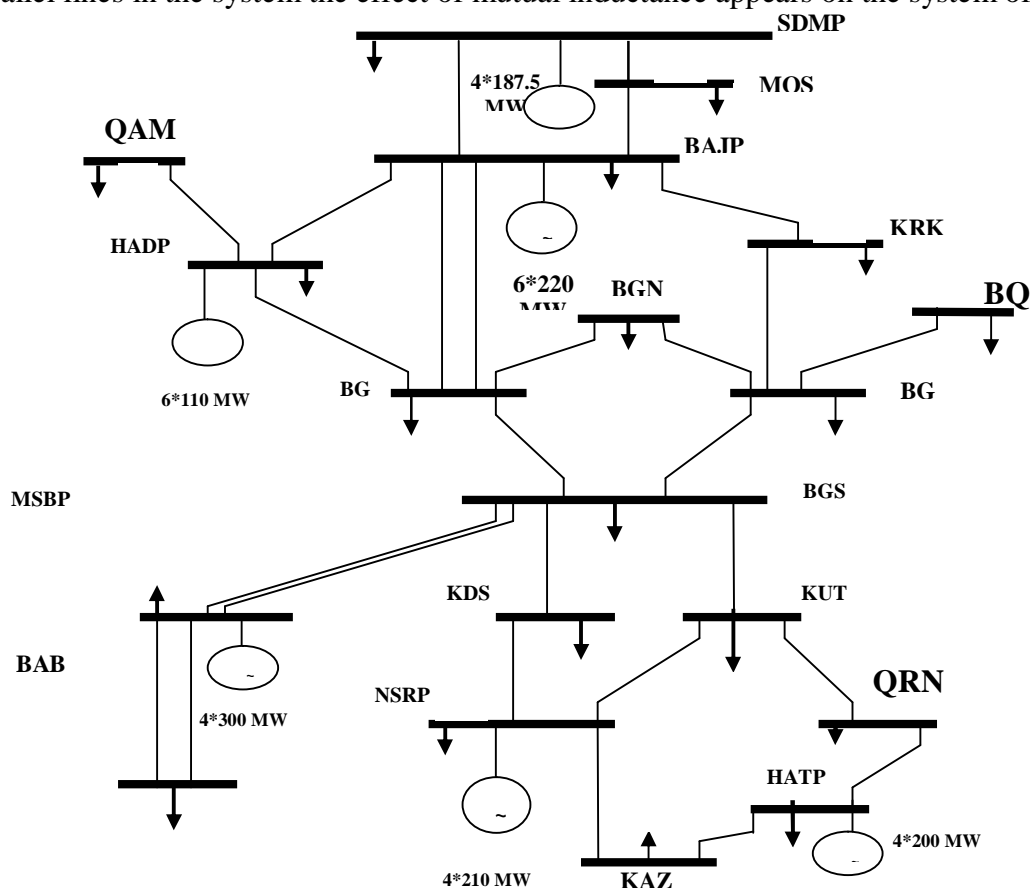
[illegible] lines in the system the effect of mutual inductance appears on the system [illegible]

SDMP
4*187.5 MW
MOS
QAM
BAJP
KRK
HADP
6*220 MW
BGN
BQ
6*110 MW
BG
BG
MSBP
BGS
KDS
KUT
BAB
QRN
NSRP
4*300 MW
HATP
4*200 MW
4*210 MW
KAZ